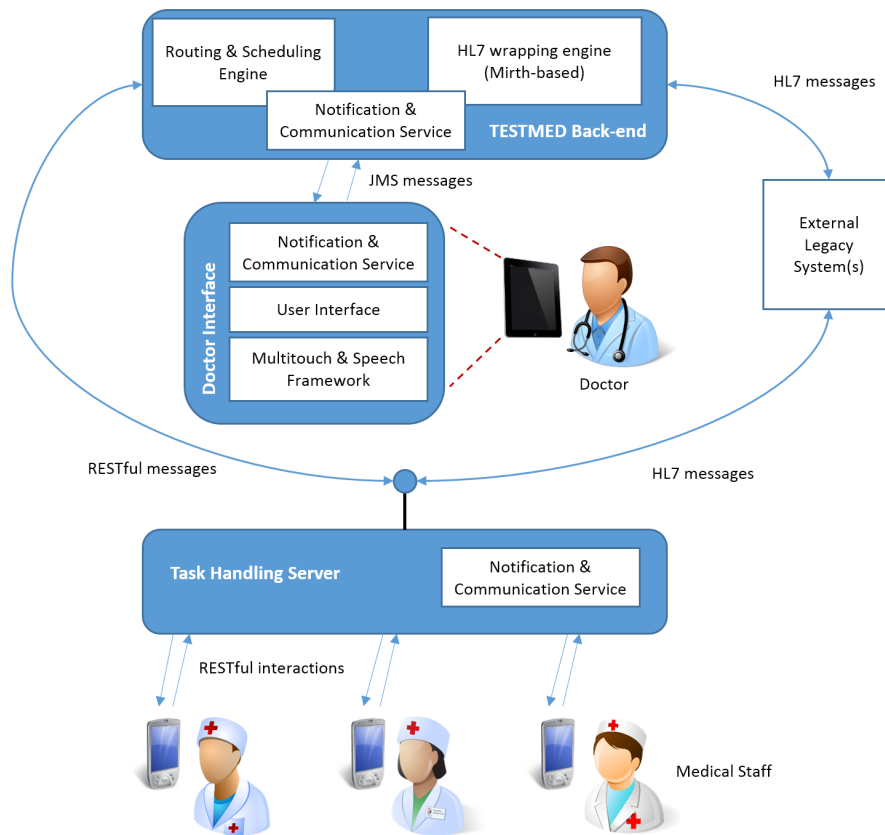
Routing & Scheduling Engine

HL7 wrapping engine (Mirth-based)

Notification & Communication Service

TESTMED Back-end

HL7 messages

JMS messages

External Legacy System(s)

Doctor Interface

Notification & Communication Service

User Interface

Multitouch & Speech Framework

Doctor

RESTful messages

HL7 messages

Task Handling Server

Notification & Communication Service

RESTful interactions

Medical Staff